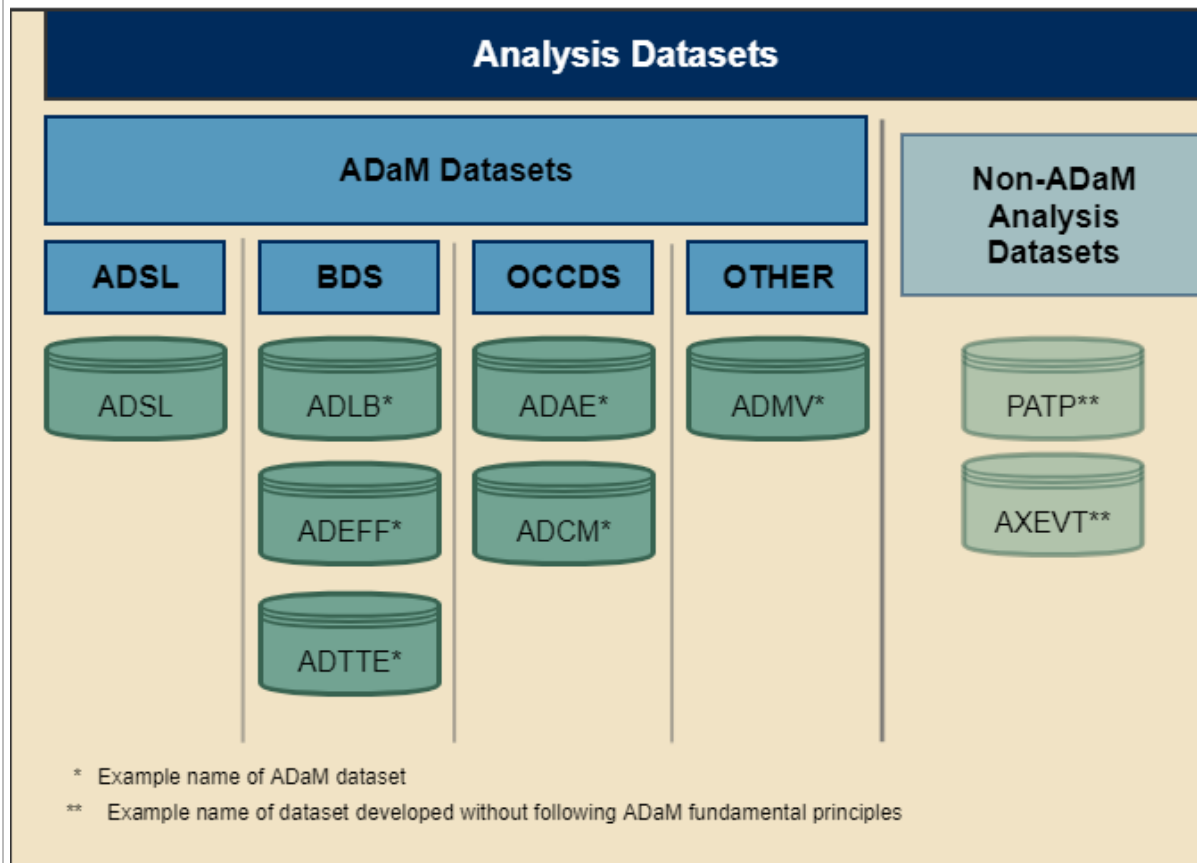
Analysis Datasets

ADaM Datasets

Non-ADaM Analysis Datasets

ADSL

BDS

OCCDS

OTHER

ADSL

ADLB*

ADEFF*

ADTTE*

ADAE*

ADCM*

ADMV*

PATP**

AXEVT**

* Example name of ADaM dataset

** Example name of dataset developed without following ADaM fundamental principles